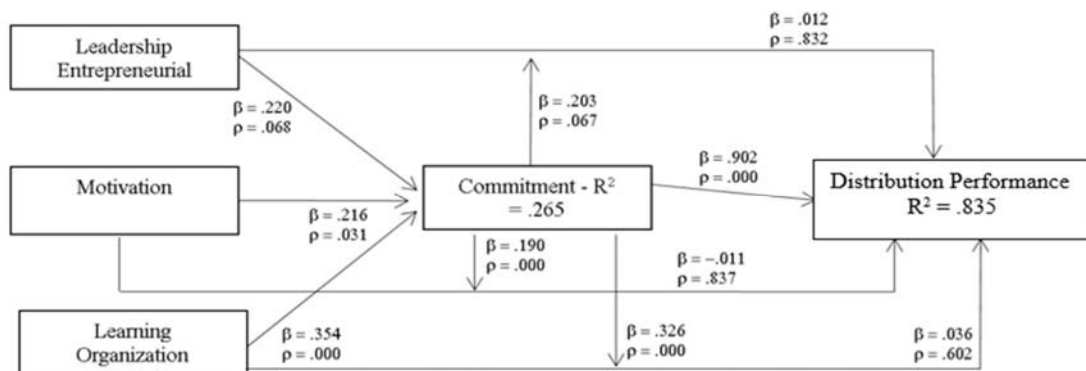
Leadership Entrepreneurial

$\beta$ = .012
$\rho$ = .832

$\beta$ = .220
$\rho$ = .068

$\beta$ = .203
$\rho$ = .067

Motivation

$\beta$ = .902
$\rho$ = .000

Commitment - $R^2$ = .265

Distribution Performance
$R^2$ = .835

$\beta$ = .216
$\rho$ = .031

$\beta$ = .190
$\rho$ = .000

$\beta$ = −.011
$\rho$ = .837

Learning Organization

$\beta$ = .354
$\rho$ = .000

$\beta$ = .326
$\rho$ = .000

$\beta$ = .036
$\rho$ = .602